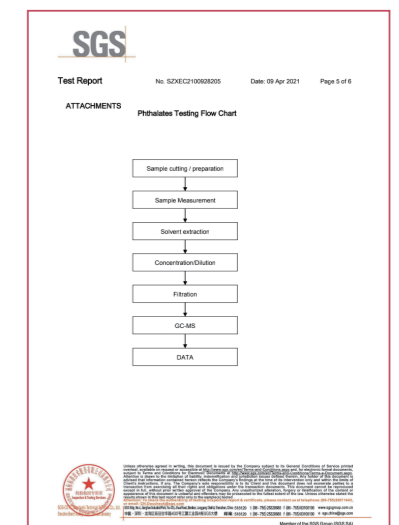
SGS

Test Report No. SZXEC2100928205 Date: 09 Apr 2021 Page 5 of 6

ATTACHMENTS

Phthalates Testing Flow Chart

Sample cutting / preparation

Sample Measurement

Solvent extraction

Concentration/Dilution

Filtration

GC-MS

DATA

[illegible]

Member of the SGS Group (SGS SA)